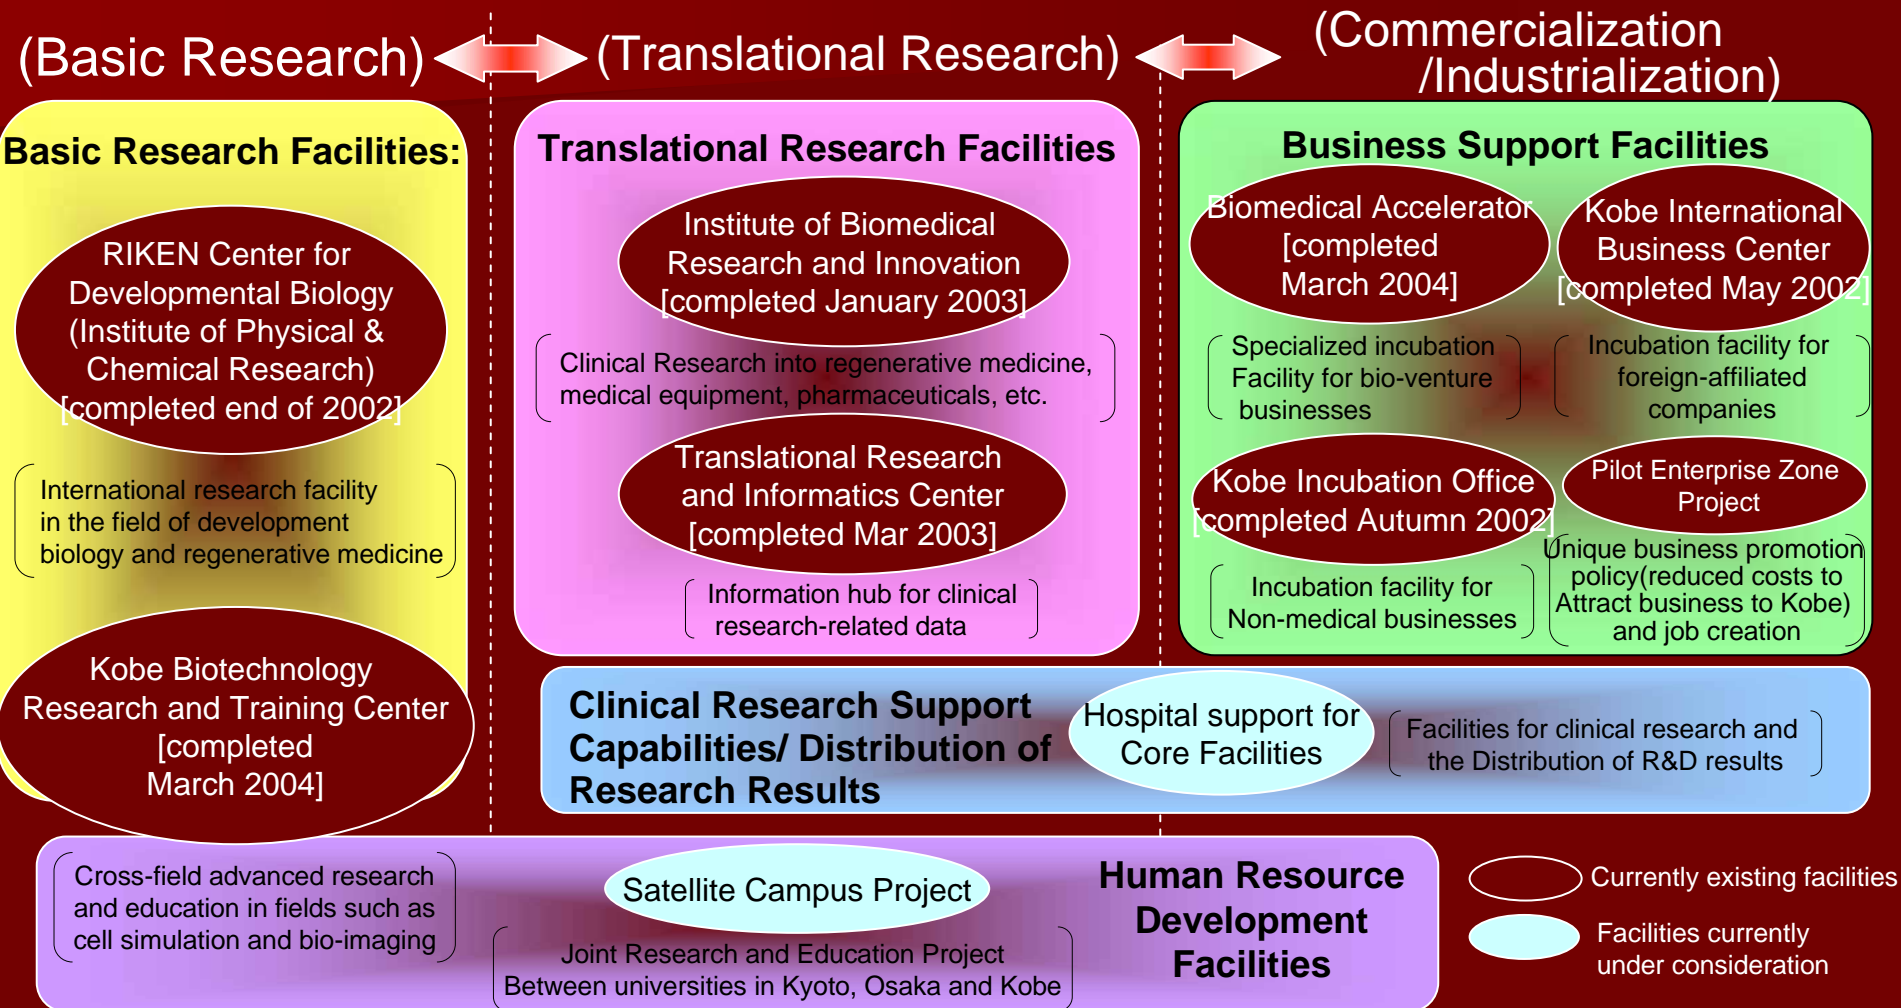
(Basic Research)

(Translational Research)

(Commercialization /Industrialization)

Basic Research Facilities:

RIKEN Center for Developmental Biology (Institute of Physical & Chemical Research) [completed end of 2002]

International research facility in the field of development biology and regenerative medicine

Kobe Biotechnology Research and Training Center [completed March 2004]

Translational Research Facilities

Institute of Biomedical Research and Innovation [completed January 2003]

Clinical Research into regenerative medicine, medical equipment, pharmaceuticals, etc.

Translational Research and Informatics Center [completed Mar 2003]

Information hub for clinical research-related data

Business Support Facilities

Biomedical Accelerator [completed March 2004]

Kobe International Business Center [completed May 2002]

Specialized incubation Facility for bio-venture businesses

Incubation facility for foreign-affiliated companies

Kobe Incubation Office [completed Autumn 2002]

Pilot Enterprise Zone Project

Incubation facility for Non-medical businesses

Unique business promotion policy(reduced costs to Attract business to Kobe) and job creation

Clinical Research Support Capabilities/ Distribution of Research Results

Hospital support for Core Facilities

Facilities for clinical research and the Distribution of R&D results

Cross-field advanced research and education in fields such as cell simulation and bio-imaging

Satellite Campus Project

Joint Research and Education Project Between universities in Kyoto, Osaka and Kobe

Human Resource Development Facilities

Currently existing facilities

Facilities currently under consideration